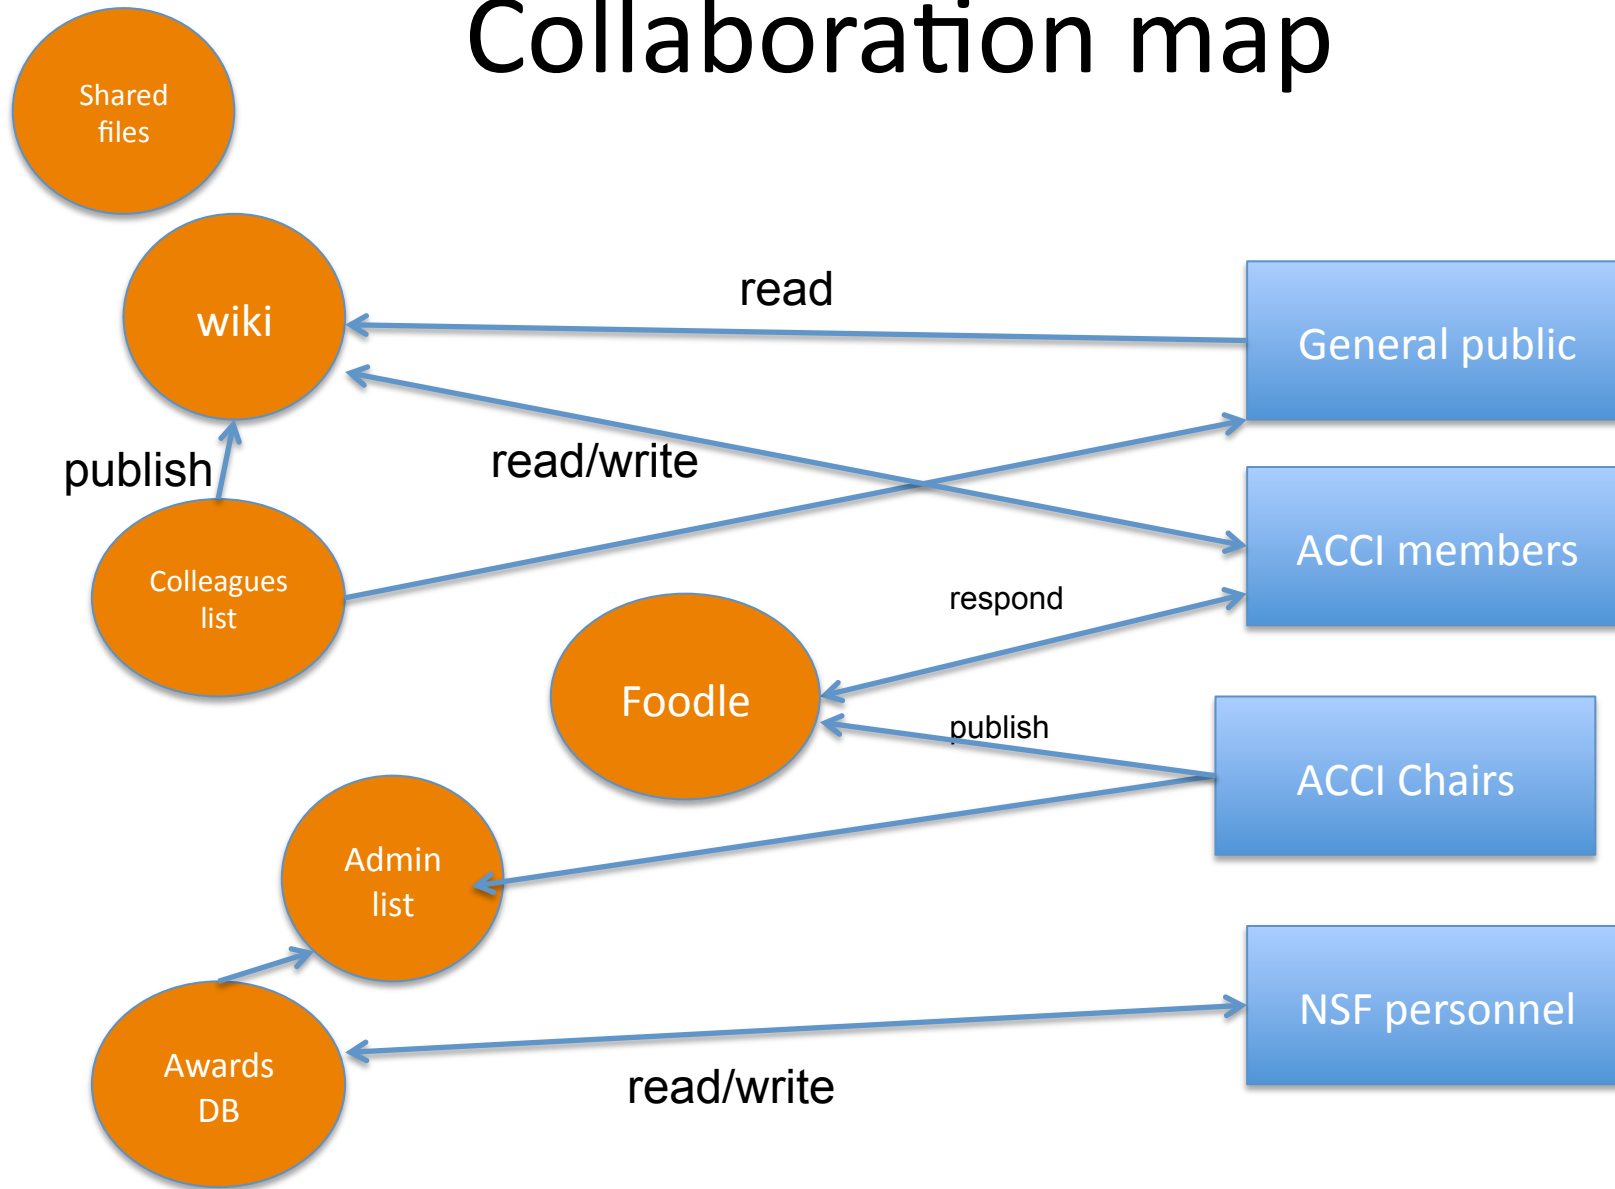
Collaboration map

Shared files

wiki

read

General public

publish

read/write

Colleagues list

ACCI members

respond

Foodle

publish

ACCI Chairs

Admin list

Awards DB

NSF personnel

read/write